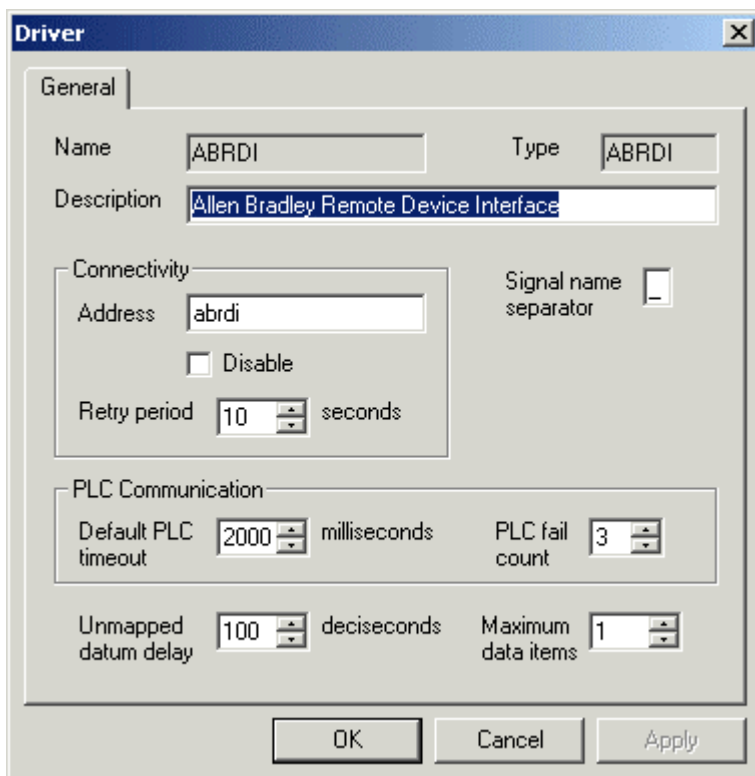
Driver

General

Name ABRDI

Type ABRDI

Description Allen Bradley Remote Device Interface

Connectivity

Address abrdi

Disable

Retry period 10 seconds

Signal name separator _

PLC Communication

Default PLC timeout 2000 milliseconds

PLC fail count 3

Unmapped datum delay 100 deciseconds

Maximum data items 1

OK Cancel Apply